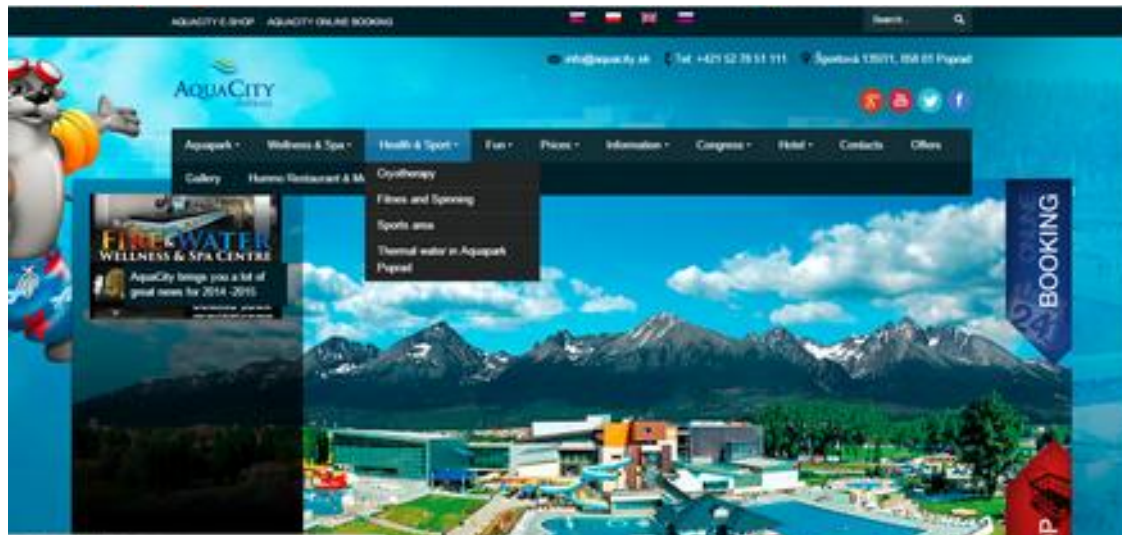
AQUACITY E-SHOP AQUACITY ONLINE BOOKING

Search...

info@aquacity.sk Tel: +421 52 78 51 111 Športová 1397/1, 058 01 Poprad

AquaCity Poprad

Aquapark Wellness & Spa Health & Sport Fun Prices Information Congress Hotel Contacts Offers

Gallery Hummo Restaurant & M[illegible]

Cryotherapy

Fitness and Spinning

Sports area

Thermal water in Aquapark Poprad

FIRE & WATER WELLNESS & SPA CENTRE

AquaCity brings you a lot of great news for 2014 -2015

BOOKING

24 ONLINE

P